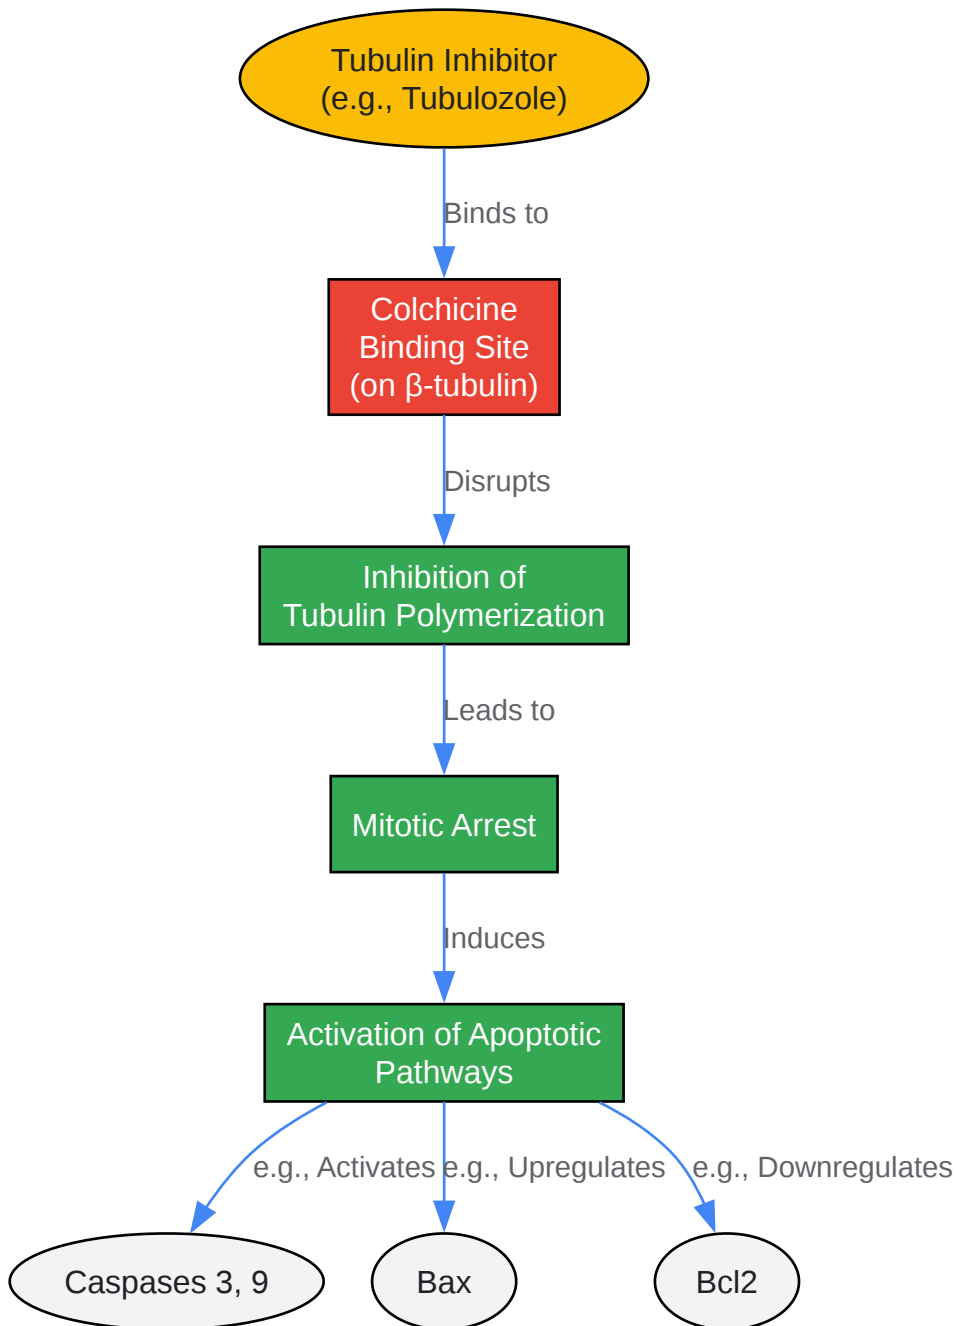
Tubulin Inhibitor
(e.g., Tubulozole)

Binds to

Colchicine Binding Site (on β-tubulin)

Disrupts

Inhibition of Tubulin Polymerization

Leads to

Mitotic Arrest

Induces

Activation of Apoptotic Pathways

e.g., Activates

e.g., Upregulates

e.g., Downregulates

Caspases 3, 9

Bax

Bcl2